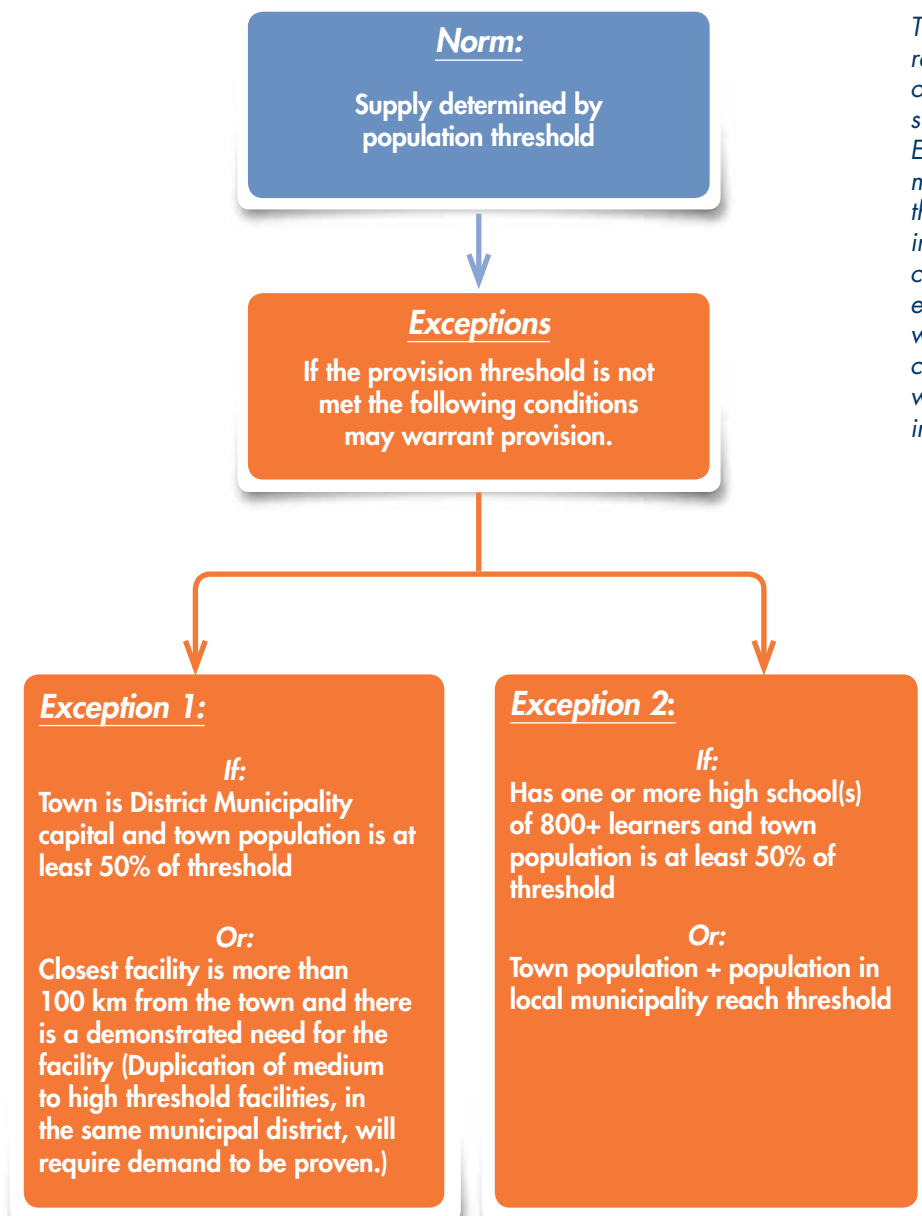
Norm:

Supply determined by population threshold

Exceptions

If the provision threshold is not met the following conditions may warrant provision.

Exception 1:

If:
Town is District Municipality capital and town population is at least 50% of threshold

Or:
Closest facility is more than 100 km from the town and there is a demonstrated need for the facility (Duplication of medium to high threshold facilities, in the same municipal district, will require demand to be proven.)

Exception 2:

If:
Has one or more high school(s) of 800+ learners and town population is at least 50% of threshold

Or:
Town population + population in local municipality reach threshold

T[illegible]
r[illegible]
c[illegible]
s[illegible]
E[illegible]
n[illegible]
th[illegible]
in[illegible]
c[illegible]
e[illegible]
v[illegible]
c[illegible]
v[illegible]
in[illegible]